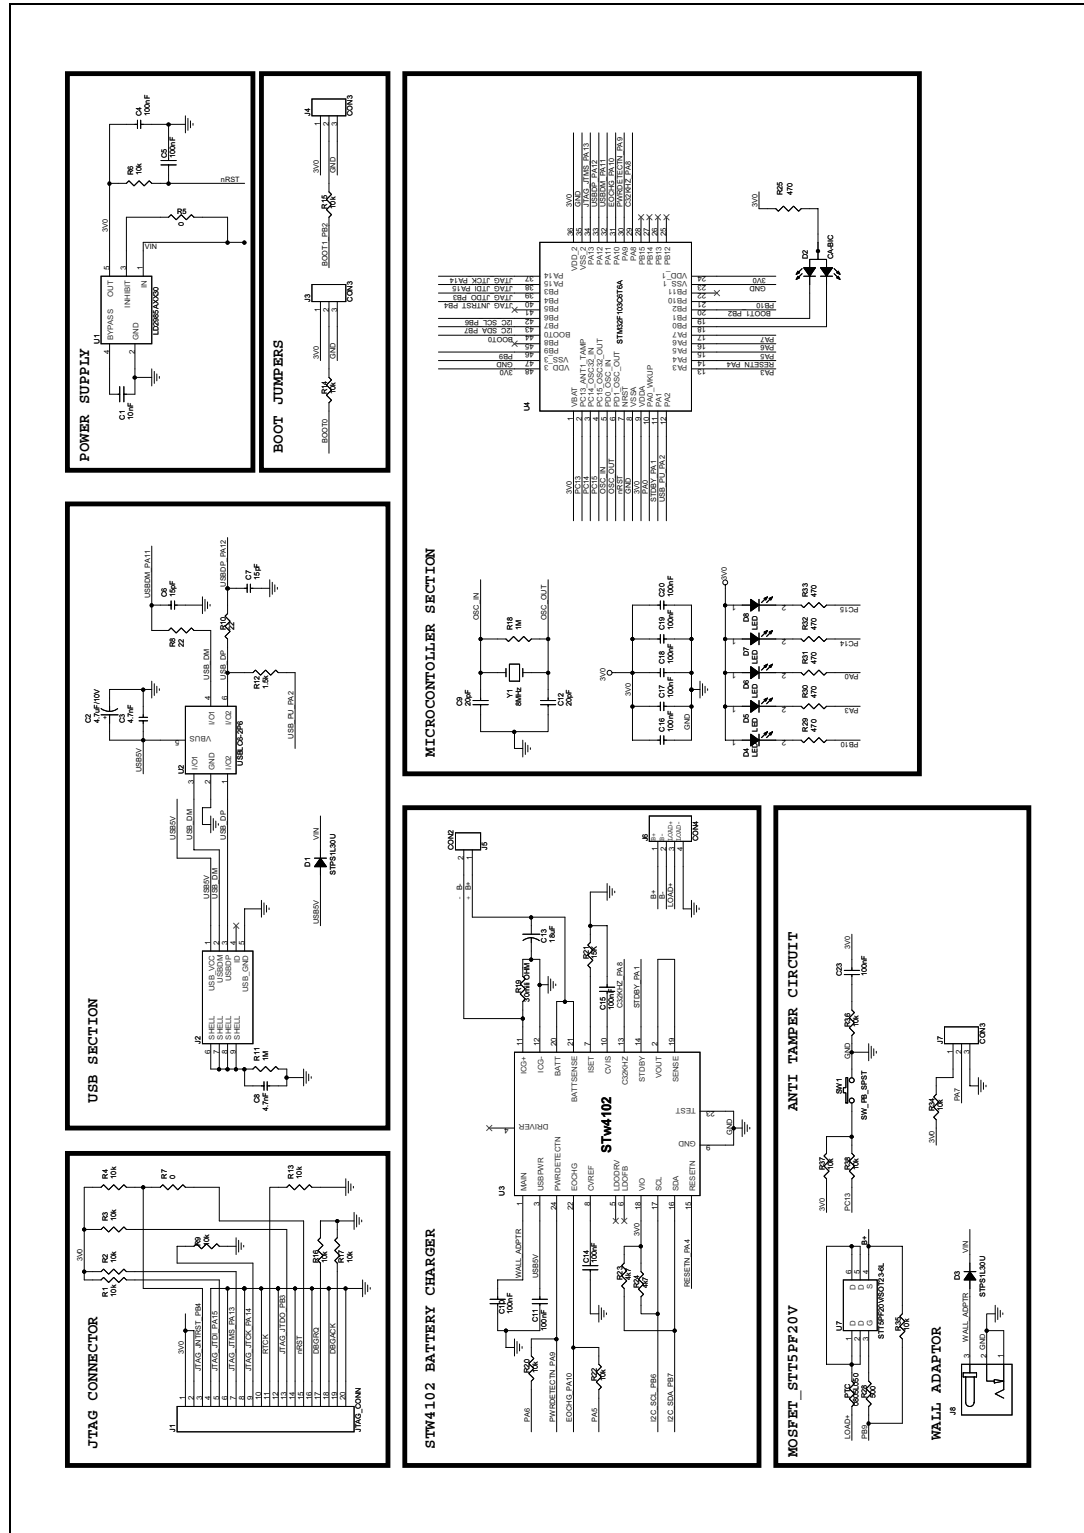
POWER SUPPLY

C1 10nF
U1
BYPASS
GND
INHIBIT
OUT
IN
LD2985AXX30
3V0
R6 10k
C4 100nF
C5 100nF
nRST
R5 0
VIN

BOOT JUMPERS

BOOT0
R14 10k
J3
3V0
GND
CON3
BOOT1_PB2
R15 10k
J4
3V0
GND
CON3

MICROCONTROLLER SECTION

U4
STM32F103C6T6A
VBAT
PC13_ANTI1_TAMP
PC14_OSC32_IN
PC15_OSC32_OUT
PD0_OSC_IN
PD1_OSC_OUT
NRST
VSSA
VDDA
PA0_WKUP
PA1
PA2
VDD_3
VSS_3
PB9
PB8
BOOT0
PB7
PB6
PB5
PB4
PB3
PA15
PA14
VDD_2
VSS_2
PA13
PA12
PA11
PA10
PA9
PA8
PB15
PB14
PB13
PB12
VDD_1
VSS_1
PB11
PB10
PB2
PB1
PB0
PA7
PA6
PA5
PA4
PA3
3V0
PC13
PC14
PC15
OSC_IN
OSC_OUT
nRST
GND
3V0
PA0
STDBY_PA1
USB_PU_PA2
GND
3V0
I2C_SDA_PB7
I2C_SCL_PB6
JTAG_JNTRST_PB4
JTAG_JTDO_PB3
JTAG_JTDI_PA15
JTAG_JTCK_PA14
JTAG_JTMS_PA13
USBDP_PA12
USBDM_PA11
EOCHG_PA10
PWRDETECTN_PA9
C32KHZ_PA8
3V0
GND
PB10
BOOT1_PB2
PA7
PA6
PA5
RESETN_PA4
PA3
R25 470
3V0
D2
CA-BIC

OSC_IN
R18 1M
OSC_OUT
Y1 8MHz
C9 20pF
C12 20pF
3V0
C16 100nF
C17 100nF
C18 100nF
C19 100nF
C20 100nF
GND
3V0
D4 LED
D5 LED
D6 LED
D7 LED
D8 LED
R29 470
R30 470
R31 470
R32 470
R33 470
PB10
PA3
PA0
PC14
PC15

USB SECTION

USBDM_PA11
USBDP_PA12
C6 15pF
C7 15pF
R8 22
R10 22
USB_DM
USB_DP
R12 1.5k
USB_PU_PA2
C2 4.7uF/10V
C3 4.7nF
USB5V
U2
VBUS
I/O1
I/O2
GND
USBLC6-2P6
USB5V
USB_DM
USB_DP
J2
USB_VCC
USBDM
USBDP
ID
USB_GND
SHELL
SHELL
SHELL
SHELL
R11 1M
C8 4.7nF
D1
STPS1L30U
VIN
USB5V

JTAG CONNECTOR

J1
JTAG_CONN
3V0
JTAG_JNTRST_PB4
JTAG_JTDI_PA15
JTAG_JTMS_PA13
JTAG_JTCK_PA14
RTCK
JTAG_JTDO_PB3
nRST
DBGRQ
DBGACK
R1 10k
R2 10k
R3 10k
R4 10k
R7 0
R9 10k
R13 10k
R16 10k
R17 10k

STW4102 BATTERY CHARGER

U3
STw4102
MAIN
USBPWR
PWRDETECTN
EOCHG
CVREF
LDODRV
LDOFB
VIO
SCL
SDA
RESETN
DRIVER
ICG+
ICG-
BATT
BATTSENSE
ISET
CVIS
C32KHZ
STDBY
VOUT
SENSE
TEST
GND
WALL_ADPTR
USB5V
C10 100nF
C11 100nF
C14 100nF
R20 10k
PWRDETECTN_PA9
PA6
EOCHG_PA10
R22 10k
PA5
R23 4k7
R24 4k7
3V0
I2C_SCL_PB6
I2C_SDA_PB7
RESETN_PA4
R19 0.1OHM
C13 18uF
R21 18k
C15 100nF
C32KHZ_PA8
STDBY_PA1
J5
CON2
B-
B+
J6
CON4
B+
LOAD+
LOAD-
B+
LOAD+

ANTI TAMPER CIRCUIT

3V0
C23 100nF
R36 10k
GND
SW1
SW_PB_SPST
R37 10k
R38 10k
3V0
PC13
J7
CON3
R34 10k
3V0
PA7

MOSFET_STT5PF20V

U7
STT5PF20V/SOT23-6L
B+
LOAD+
PB9
R26 560
R28 560
R35 10k
D
D
D
G
S

WALL ADAPTOR

J8
WALL_ADPTR
GND
D3
STPS1L30U
VIN